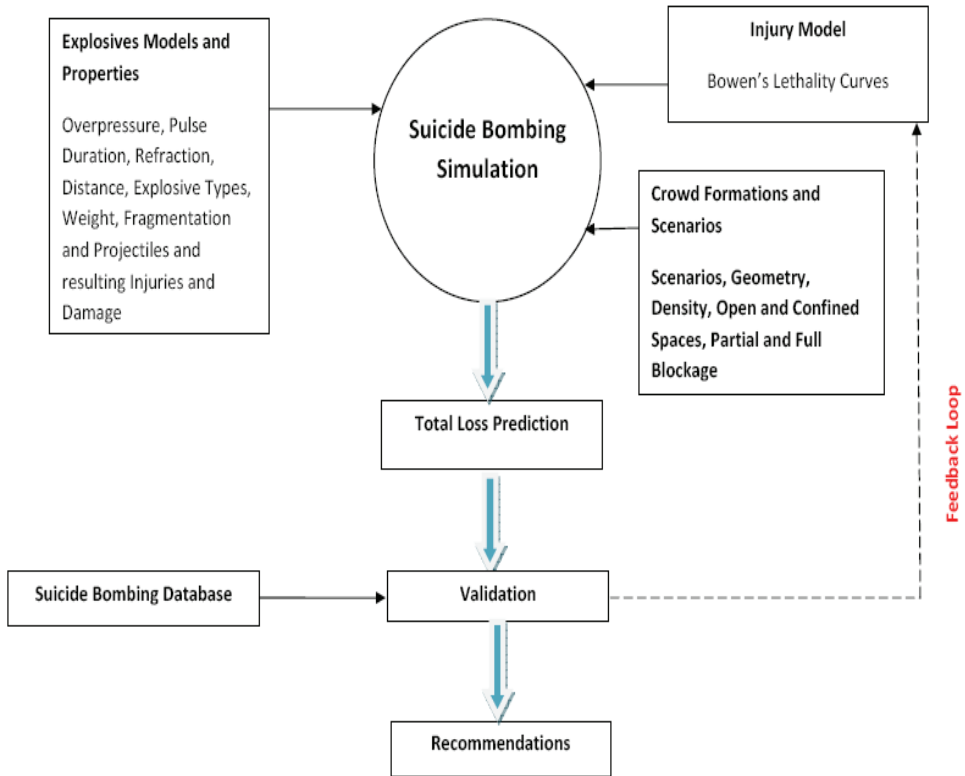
Explosives Models and Properties

Overpressure, Pulse Duration, Refraction, Distance, Explosive Types, Weight, Fragmentation and Projectiles and resulting Injuries and Damage

Suicide Bombing Simulation

Injury Model

Bowen's Lethality Curves

Crowd Formations and Scenarios

Scenarios, Geometry, Density, Open and Confined Spaces, Partial and Full Blockage

Total Loss Prediction

Feedback Loop

Suicide Bombing Database

Validation

Recommendations